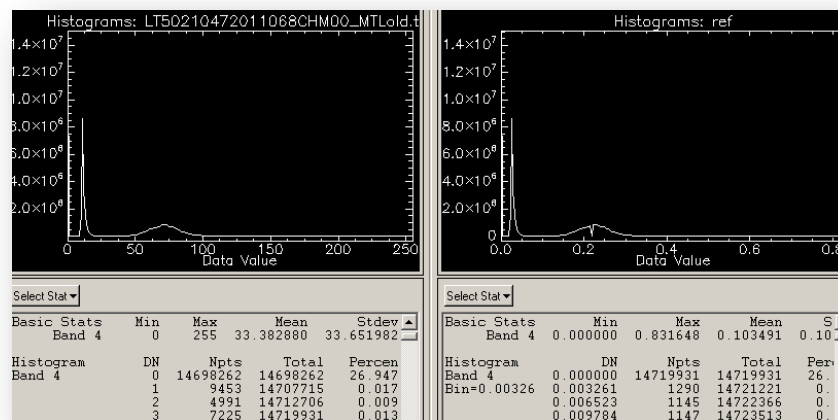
Histograms: LT50210472011068CHM00_MTLold.t

$1.4\times10^7$
$1.2\times10^7$
$1.0\times10^7$
$8.0\times10^6$
$6.0\times10^6$
$4.0\times10^6$
$2.0\times10^6$

0 50 100 150 200 250
Data Value

Select Stat

| Basic Stats | Min | Max | Mean | Stdev |
|---|---|---|---|---|
| Band 4 | 0 | 255 | 33.382880 | 33.651982 |

| Histogram | DN | Npts | Total | Percen |
|---|---|---|---|---|
| Band 4 | 0 | 14698262 | 14698262 | 26.947 |
| | 1 | 9453 | 14707715 | 0.017 |
| | 2 | 4991 | 14712706 | 0.009 |
| | 3 | 7225 | 14719931 | 0.013 |

Histograms: ref

$1.4\times10^7$
$1.2\times10^7$
$1.0\times10^7$
$8.0\times10^6$
$6.0\times10^6$
$4.0\times10^6$
$2.0\times10^6$
0

0.0 0.2 0.4 0.6 0.8
Data Value

Select Stat

| Basic Stats | Min | Max | Mean | S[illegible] |
|---|---|---|---|---|
| Band 4 | 0.000000 | 0.831648 | 0.103491 | 0.10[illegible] |

| Histogram | DN | Npts | Total | Perc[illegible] |
|---|---|---|---|---|
| Band 4 | 0.000000 | 14719931 | 14719931 | 26.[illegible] |
| Bin=0.00326 | 0.003261 | 1290 | 14721221 | 0.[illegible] |
| | 0.006523 | 1145 | 14722366 | 0.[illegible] |
| | 0.009784 | 1147 | 14723513 | 0.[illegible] |